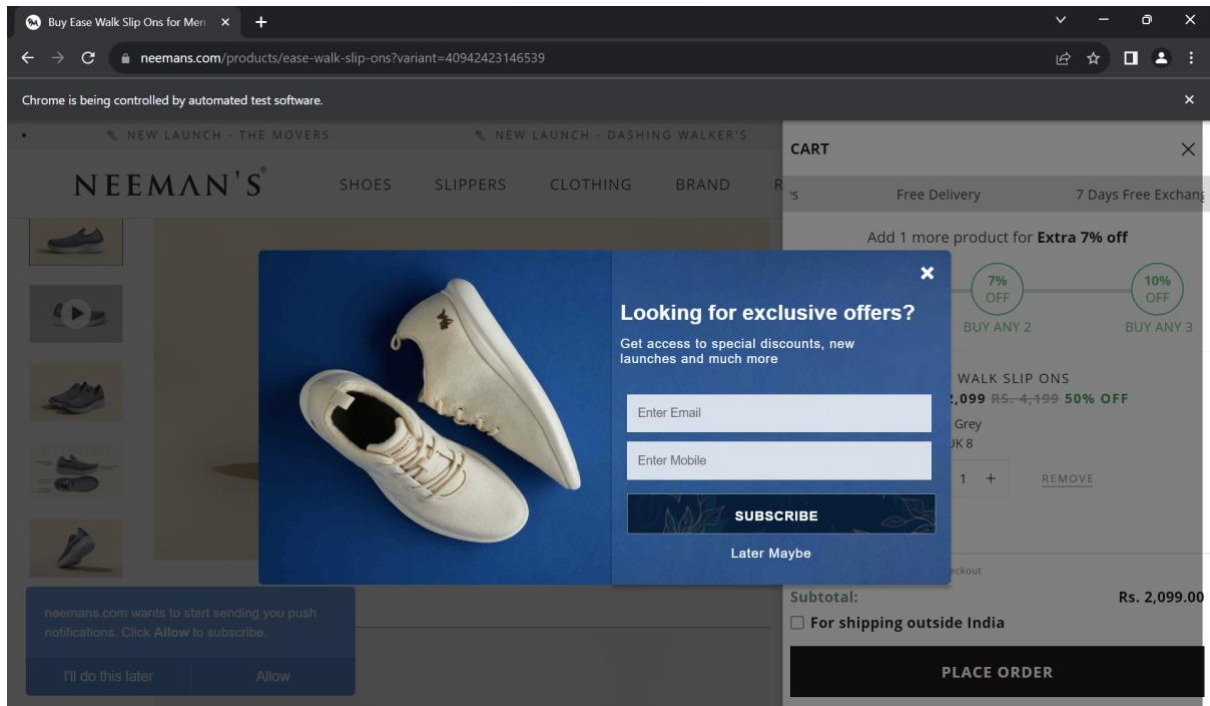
Buy Ease Walk Slip Ons for Men ×

neemans.com/products/ease-walk-slip-ons?variant=40942423146539

Chrome is being controlled by automated test software.

NEW LAUNCH - THE MOVERS NEW LAUNCH - DASHING WALKER'S

NEEMAN'S SHOES SLIPPERS CLOTHING BRAND

CART

Free Delivery 7 Days Free Exchang

Add 1 more product for **Extra 7% off**

7% OFF BUY ANY 2

10% OFF BUY ANY 3

WALK SLIP ONS

2,099 ~~RS. 4,199~~ 50% OFF

Grey

UK 8

1 +

REMOVE

Looking for exclusive offers?

Get access to special discounts, new launches and much more

Enter Email

Enter Mobile

SUBSCRIBE

Later Maybe

Subtotal: Rs. 2,099.00

For shipping outside India

PLACE ORDER

neemans.com wants to start sending you push notifications. Click **Allow** to subscribe.

I'll do this later Allow